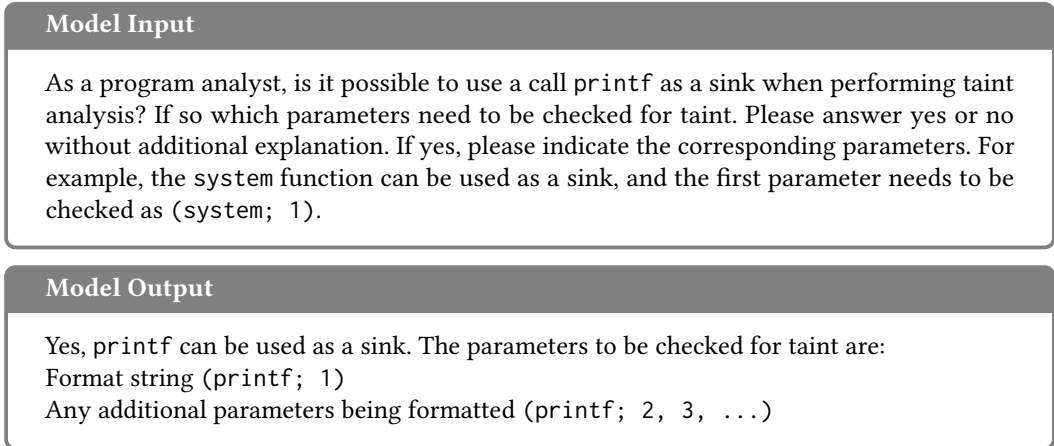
Model Input

As a program analyst, is it possible to use a call printf as a sink when performing taint analysis? If so which parameters need to be checked for taint. Please answer yes or no without additional explanation. If yes, please indicate the corresponding parameters. For example, the system function can be used as a sink, and the first parameter needs to be checked as (system; 1).

Model Output

Yes, printf can be used as a sink. The parameters to be checked for taint are:
Format string (printf; 1)
Any additional parameters being formatted (printf; 2, 3, ...)